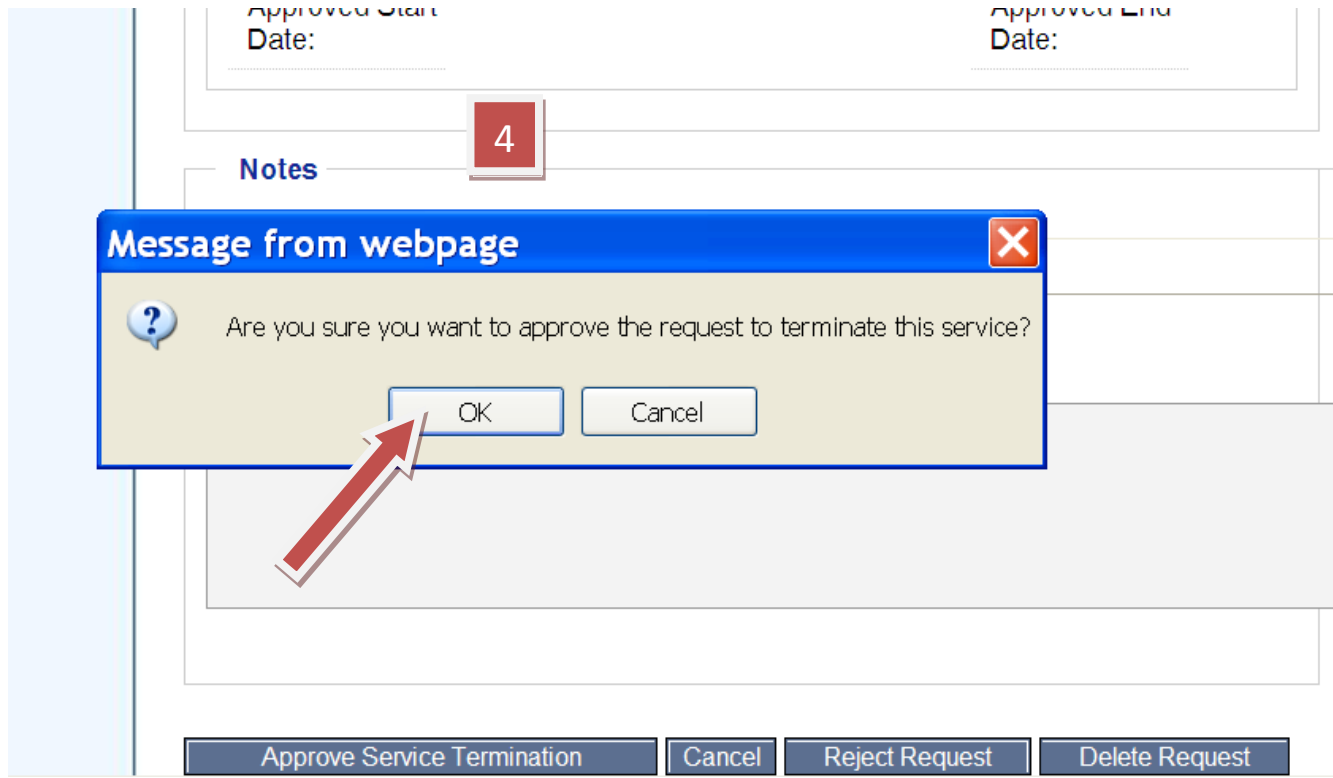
Approved Start Date:

Approved End Date:

4

Notes

Message from webpage

Are you sure you want to approve the request to terminate this service?

OK

Cancel

Approve Service Termination

Cancel

Reject Request

Delete Request